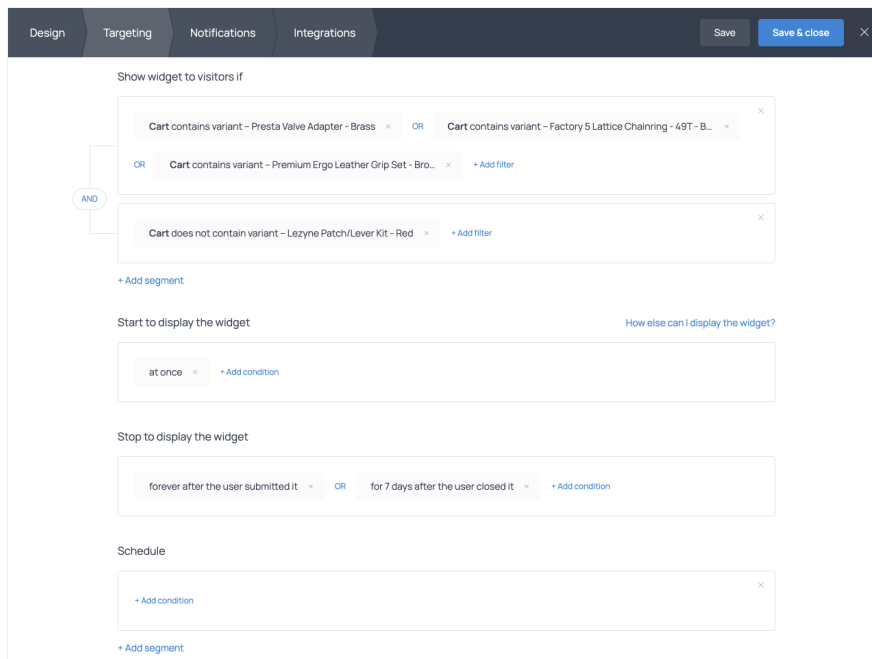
Design Targeting Notifications Integrations Save Save & close ×

Show widget to visitors if

Cart contains variant – Presta Valve Adapter - Brass × OR Cart contains variant – Factory 5 Lattice Chainring - 49T - B... ×

OR Cart contains variant – Premium Ergo Leather Grip Set - Bro... × + Add filter ×

AND

Cart does not contain variant – Lezyne Patch/Lever Kit - Red × + Add filter ×

+ Add segment

Start to display the widget

How else can I display the widget?

at once × + Add condition

Stop to display the widget

forever after the user submitted it × OR for 7 days after the user closed it × + Add condition

Schedule

+ Add condition ×

+ Add segment